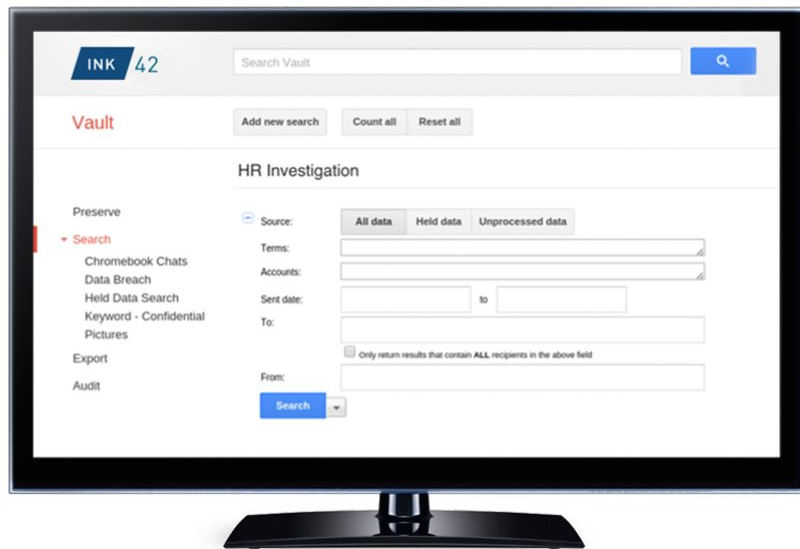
INK 42

Search Vault

Vault

Add new search

Count all

Reset all

HR Investigation

Preserve

Search

Chromebook Chats

Data Breach

Held Data Search

Keyword - Confidential

Pictures

Export

Audit

Source:

All data

Held data

Unprocessed data

Terms:

Accounts:

Sent date:

to

To:

Only return results that contain **ALL** recipients in the above field

From:

Search